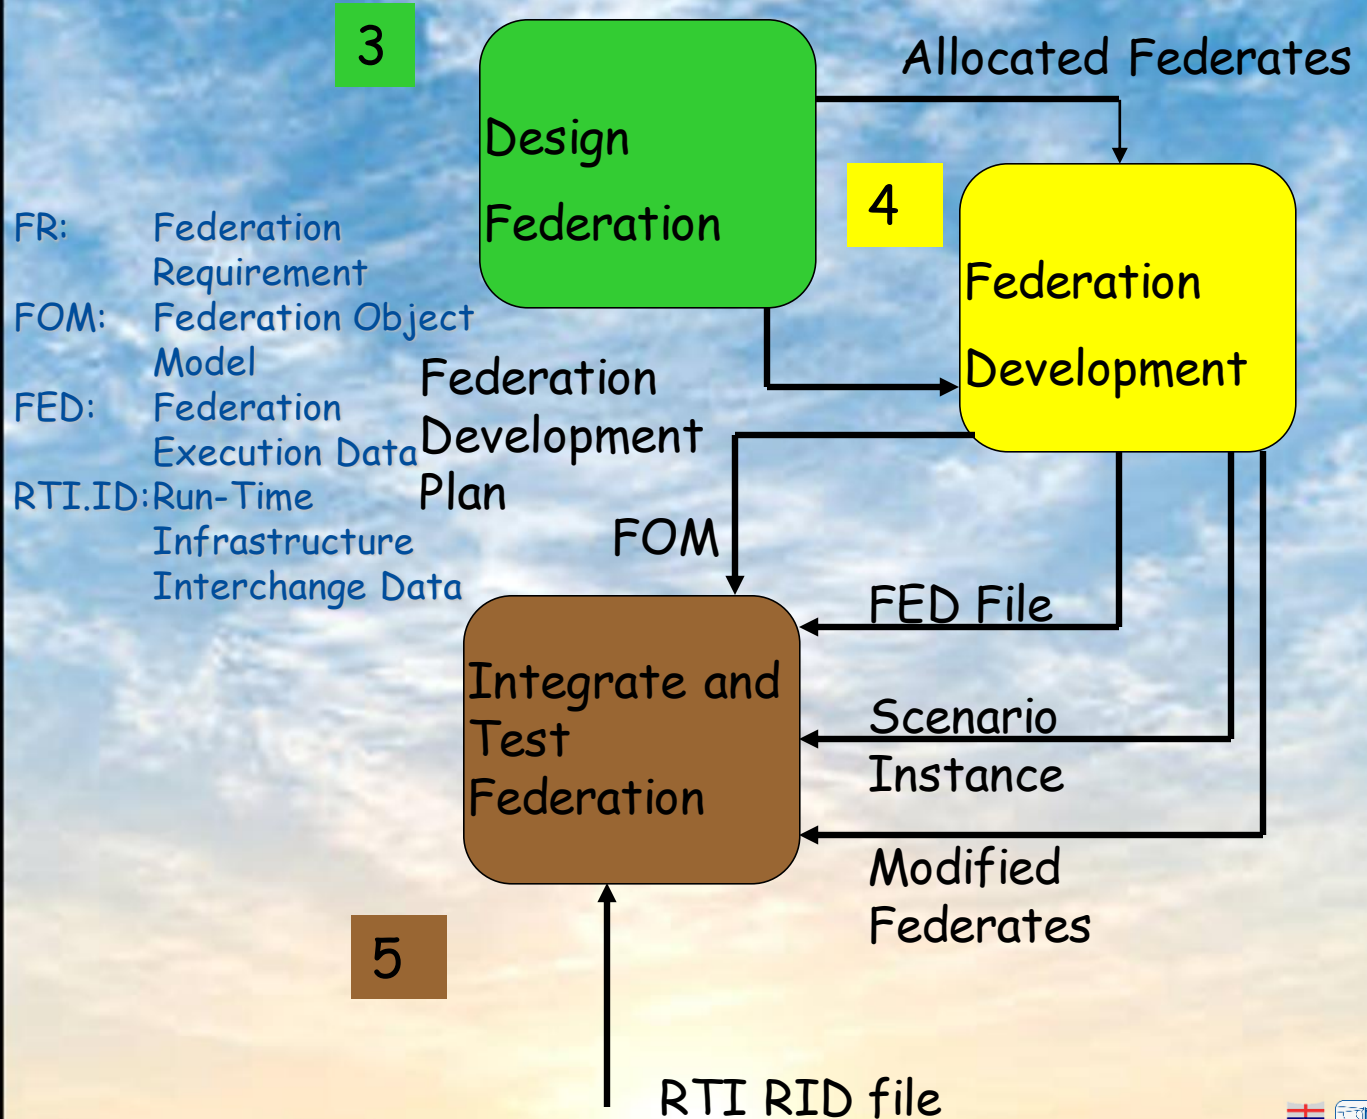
3

Design Federation

Allocated Federates

4

Federation Development

FR: Federation Requirement
FOM: Federation Object Model
FED: Federation Execution Data
RTI.ID: Run-Time Infrastructure Interchange Data

Federation Development Plan

FOM

FED File

Integrate and Test Federation

Scenario Instance

Modified Federates

5

RTI RID file